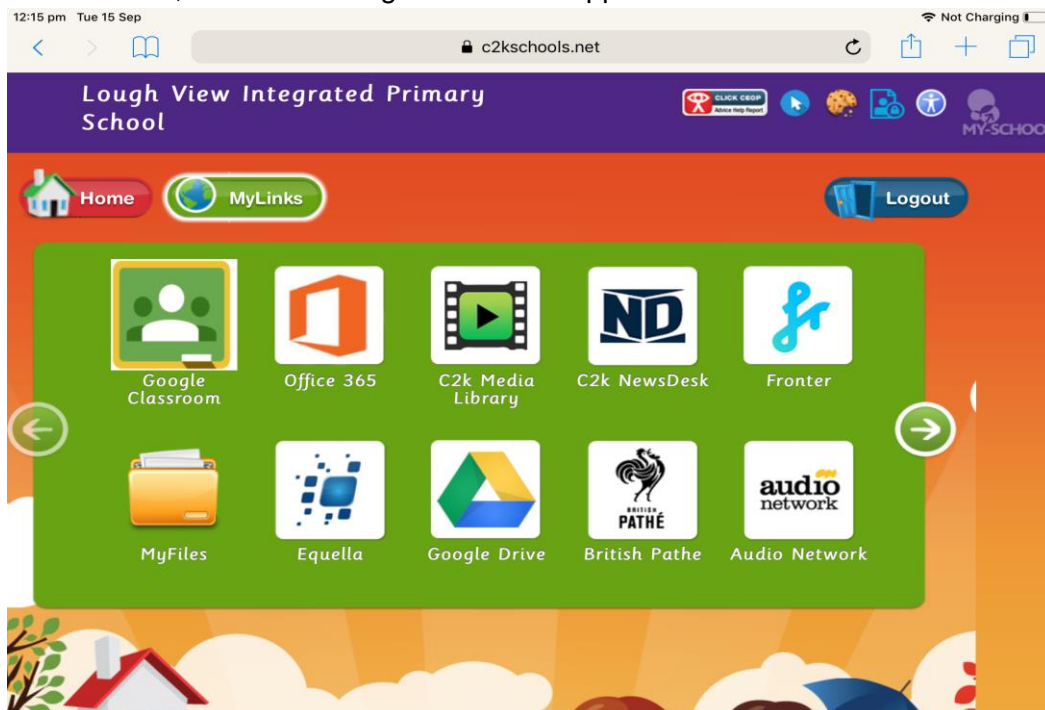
12:15 pm Tue 15 Sep

Not Charging

c2kschools.net

Lough View Integrated Primary School

CLICK CEOP Advice Help Report

MY-SCHOO

Home

MyLinks

Logout

Google Classroom

Office 365

C2k Media Library

ND

C2k NewsDesk

Fronter

MyFiles

Equella

Google Drive

BRITISH PATHÉ

British Pathe

audio network

Audio Network